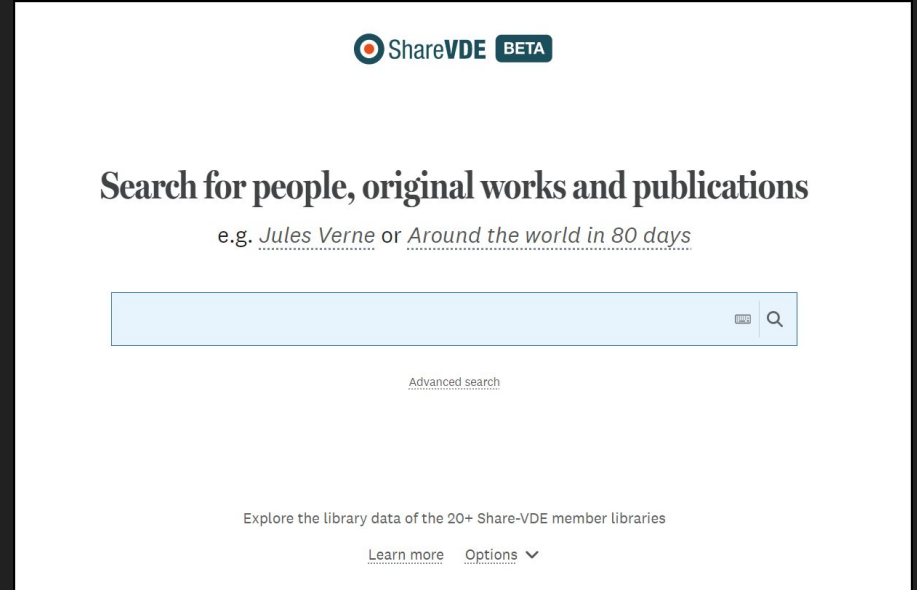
ShareVDE BETA

Search for people, original works and publications

e.g. Jules Verne or Around the world in 80 days

Advanced search

Explore the library data of the 20+ Share-VDE member libraries

Learn more Options